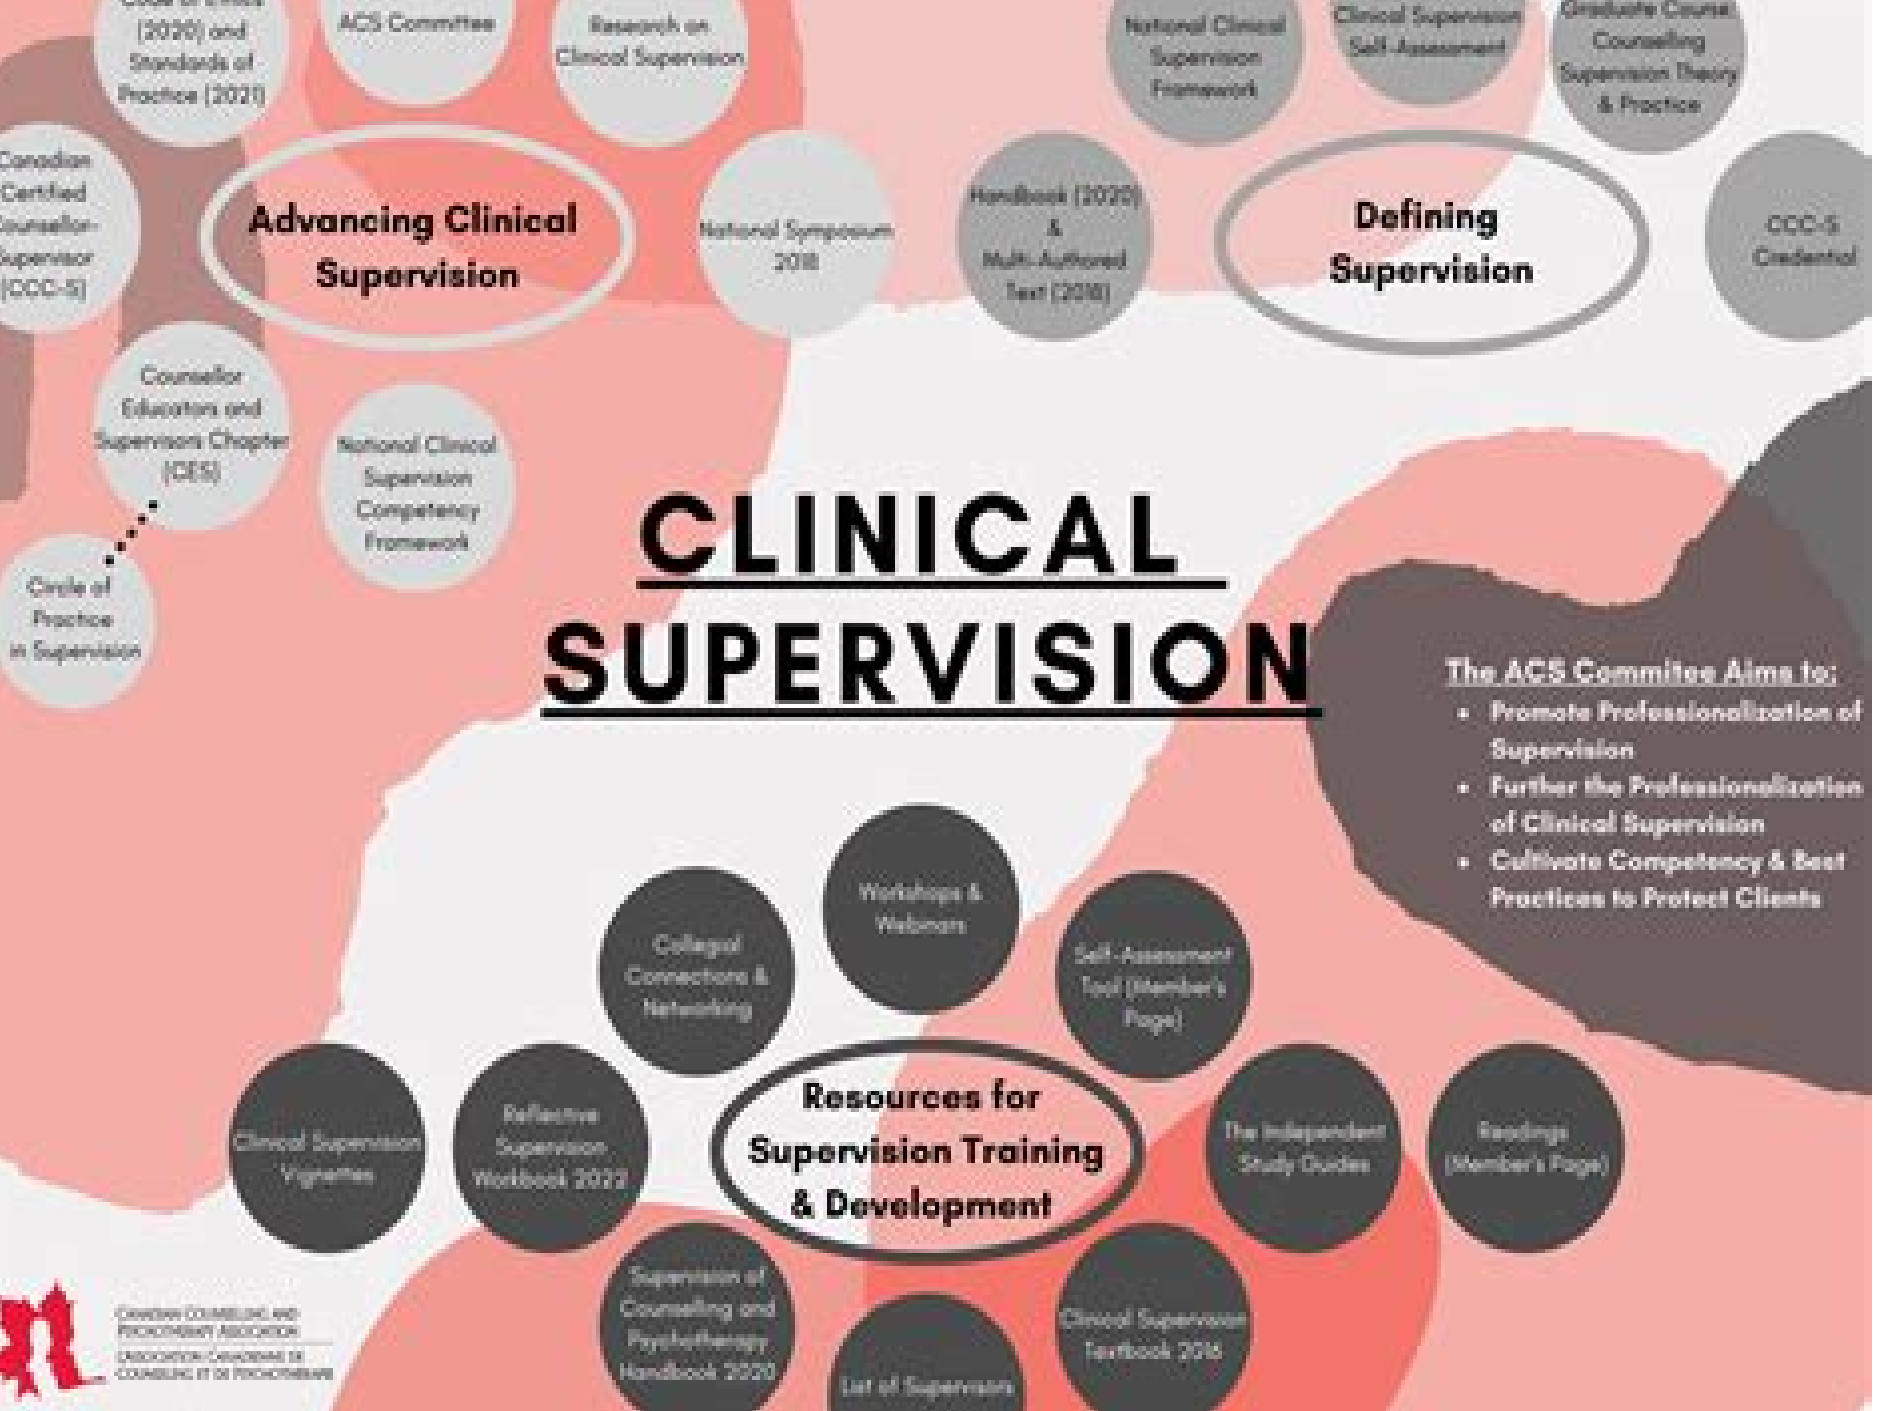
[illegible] (2020) and Standards of Practice (2021)

ACS Committee

Research on Clinical Supervision

National Clinical Supervision Framework

Clinical Supervision Self-Assessment

Graduate Course: Counselling Supervision Theory & Practice

Canadian Certified Counsellor-Supervisor (CCC-S)

Advancing Clinical Supervision

National Symposium 2018

Handbook (2020) & Multi-Authored Text (2018)

Defining Supervision

CCC-S Credential

Counsellor Educators and Supervisors Chapter (CES)

National Clinical Supervision Competency Framework

Circle of Practice in Supervision

CLINICAL SUPERVISION

The ACS Commitee Aims to:
• Promote Professionalization of Supervision
• Further the Professionalization of Clinical Supervision
• Cultivate Competency & Best Practices to Protect Clients

Workshops & Webinars

Collegial Connections & Networking

Self-Assessment Tool (Member's Page)

Clinical Supervision Vignettes

Reflective Supervision Workbook 2022

Resources for Supervision Training & Development

The Independent Study Guides

Readings (Member's Page)

Supervision of Counselling and Psychotherapy Handbook 2020

List of Supervisors

Clinical Supervision Textbook 2016

CANADIAN COUNSELLING AND PSYCHOTHERAPY ASSOCIATION
L'ASSOCIATION CANADIENNE DE COUNSELING ET DE PSYCHOTHÉRAPIE